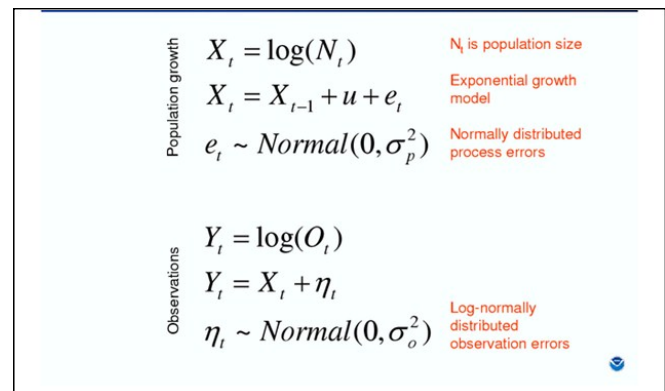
Population growth

$X_t = \log(N_t)$ — N$_t$ is population size

$X_t = X_{t-1} + u + e_t$ — Exponential growth model

$e_t \sim Normal(0, \sigma_p^2)$ — Normally distributed process errors

Observations

$Y_t = \log(O_t)$

$Y_t = X_t + \eta_t$

$\eta_t \sim Normal(0, \sigma_o^2)$ — Log-normally distributed observation errors